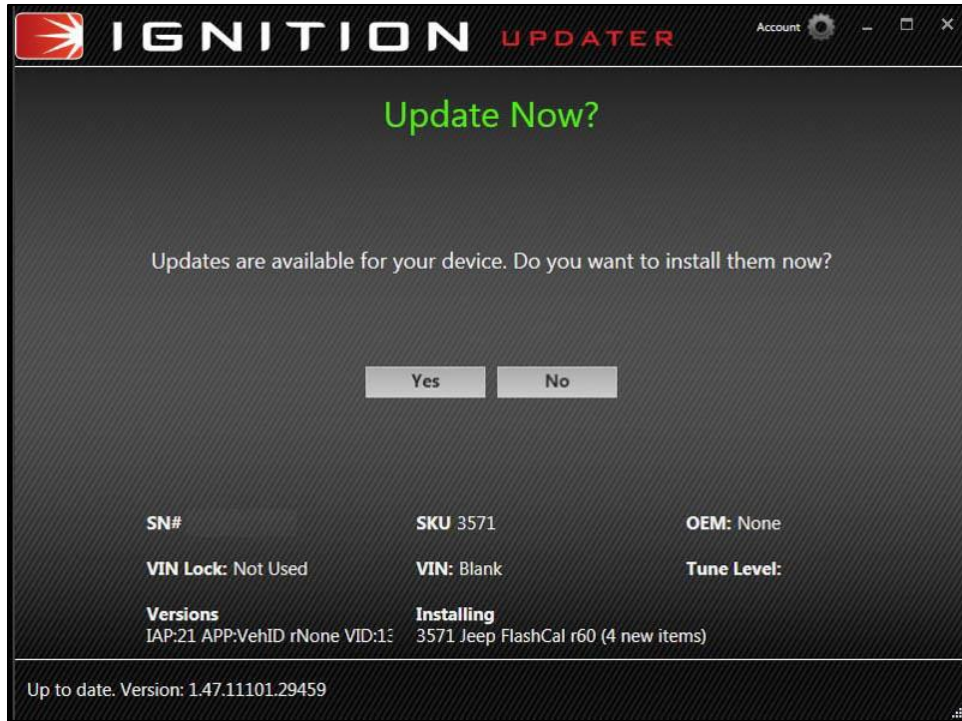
IGNITION UPDATER

Account

Update Now?

Updates are available for your device. Do you want to install them now?

Yes No

SN#

SKU 3571

OEM: None

VIN Lock: Not Used

VIN: Blank

Tune Level:

Versions
IAP:21 APP:VehID rNone VID:13

Installing
3571 Jeep FlashCal r60 (4 new items)

Up to date. Version: 1.47.11101.29459